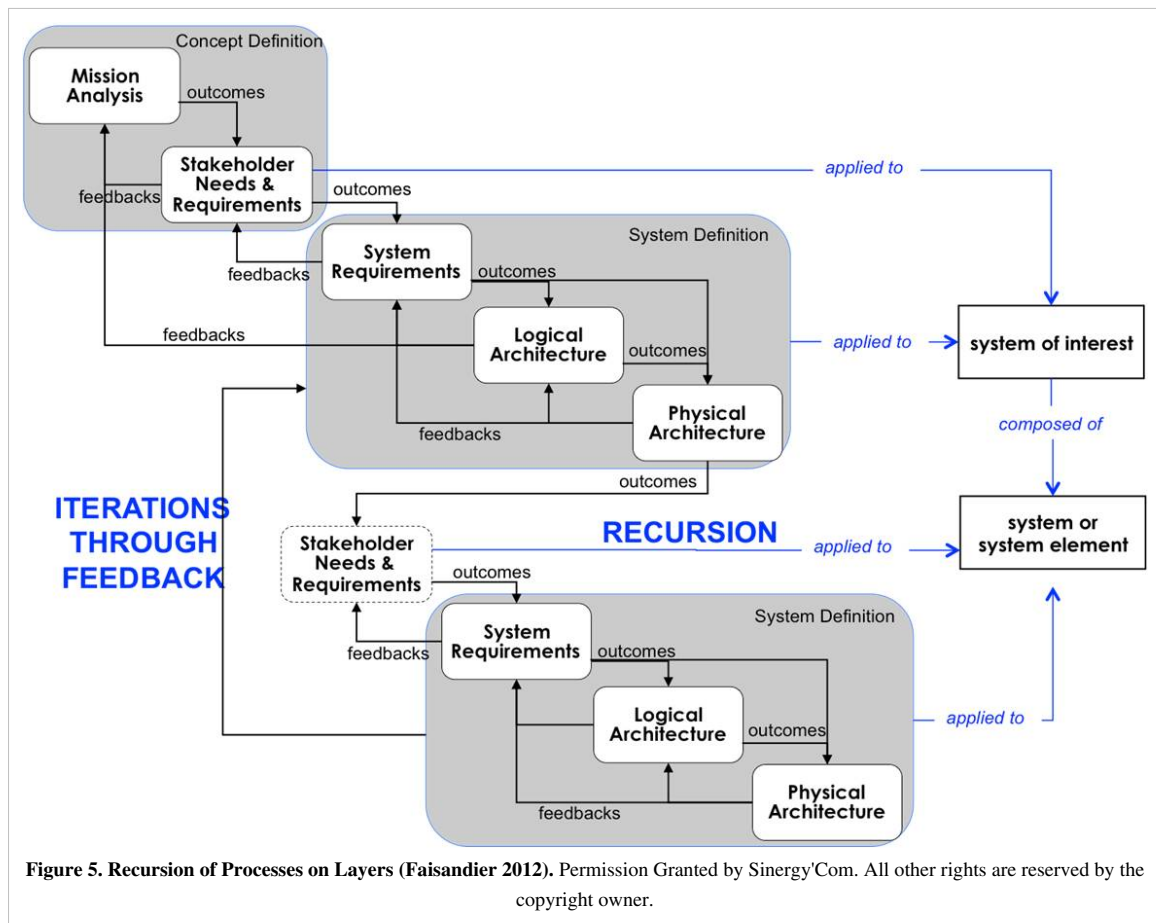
Concept Definition

Mission Analysis

outcomes

Stakeholder Needs & Requirements

feedbacks

outcomes

applied to

System Definition

System Requirements

feedbacks

outcomes

Logical Architecture

feedbacks

outcomes

applied to

system of interest

Physical Architecture

feedbacks

composed of

outcomes

ITERATIONS THROUGH FEEDBACK

Stakeholder Needs & Requirements

RECURSION

applied to

system or system element

outcomes

System Definition

System Requirements

feedbacks

outcomes

Logical Architecture

outcomes

applied to

Physical Architecture

feedbacks

**Figure 5. Recursion of Processes on Layers (Faisandier 2012).** Permission Granted by Sinergy'Com. All other rights are reserved by the copyright owner.